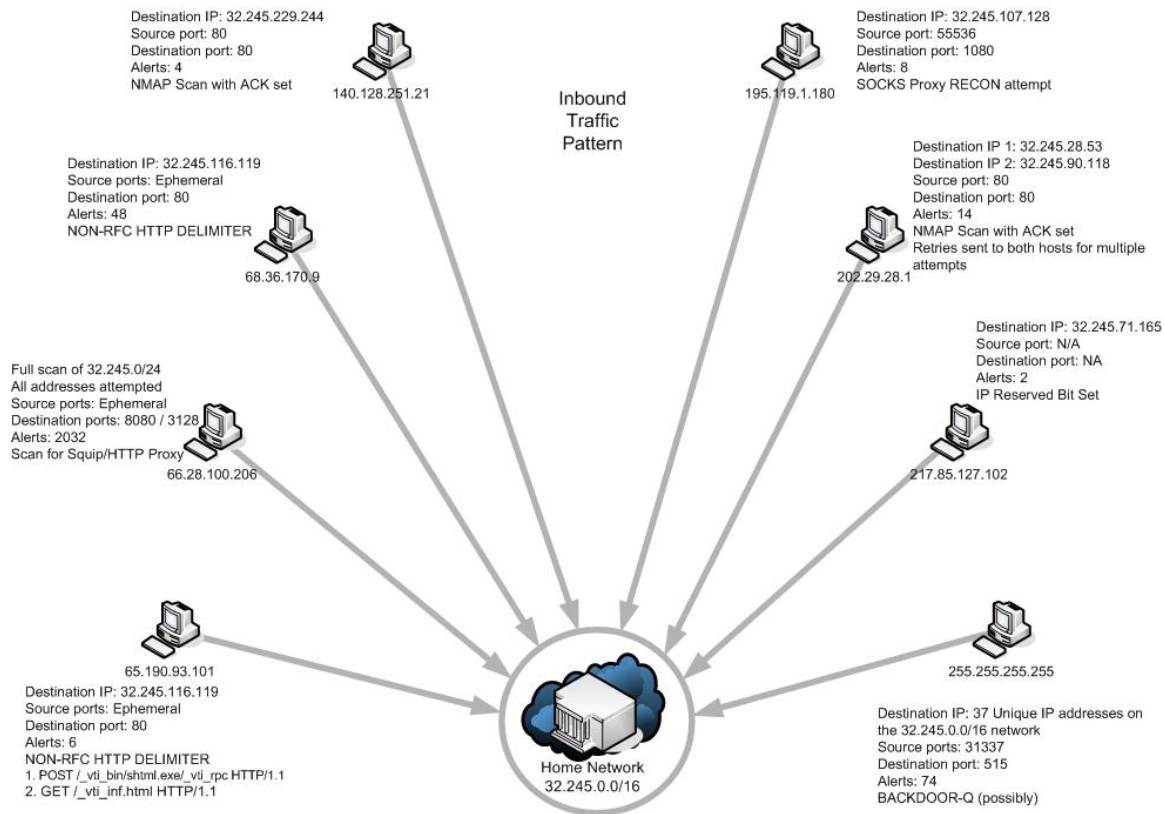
Destination IP: 32.245.229.244
Source port: 80
Destination port: 80
Alerts: 4
NMAP Scan with ACK set

140.128.251.21

Inbound Traffic Pattern

Destination IP: 32.245.107.128
Source port: 55536
Destination port: 1080
Alerts: 8
SOCKS Proxy RECON attempt

195.119.1.180

Destination IP: 32.245.116.119
Source ports: Ephemeral
Destination port: 80
Alerts: 48
NON-RFC HTTP DELIMITER

68.36.170.9

Destination IP 1: 32.245.28.53
Destination IP 2: 32.245.90.118
Source port: 80
Destination port: 80
Alerts: 14
NMAP Scan with ACK set
Retries sent to both hosts for multiple attempts

202.29.28.1

Full scan of 32.245.0/24
All addresses attempted
Source ports: Ephemeral
Destination ports: 8080 / 3128
Alerts: 2032
Scan for Squip/HTTP Proxy

66.28.100.206

Destination IP: 32.245.71.165
Source port: N/A
Destination port: NA
Alerts: 2
IP Reserved Bit Set

217.85.127.102

65.190.93.101

Destination IP: 32.245.116.119
Source ports: Ephemeral
Destination port: 80
Alerts: 6
NON-RFC HTTP DELIMITER
1. POST /_vti_bin/shtml.exe/_vti_rpc HTTP/1.1
2. GET /_vti_inf.html HTTP/1.1

Home Network
32.245.0.0/16

255.255.255.255

Destination IP: 37 Unique IP addresses on the 32.245.0.0/16 network
Source ports: 31337
Destination port: 515
Alerts: 74
BACKDOOR-Q (possibly)